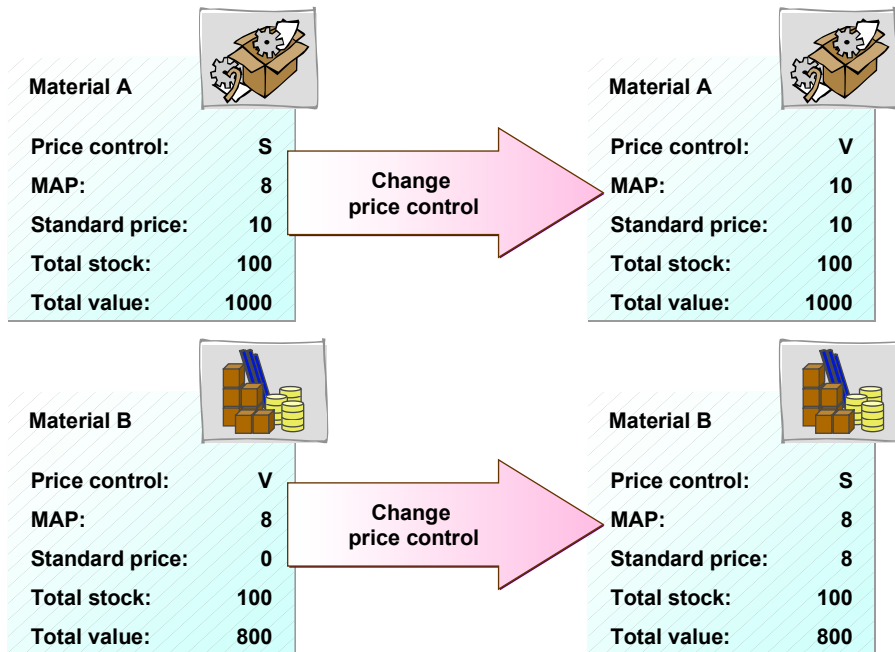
Material A

Price control: S
MAP: 8
Standard price: 10
Total stock: 100
Total value: 1000

Change price control

Material A

Price control: V
MAP: 10
Standard price: 10
Total stock: 100
Total value: 1000

Material B

Price control: V
MAP: 8
Standard price: 0
Total stock: 100
Total value: 800

Change price control

Material B

Price control: S
MAP: 8
Standard price: 8
Total stock: 100
Total value: 800